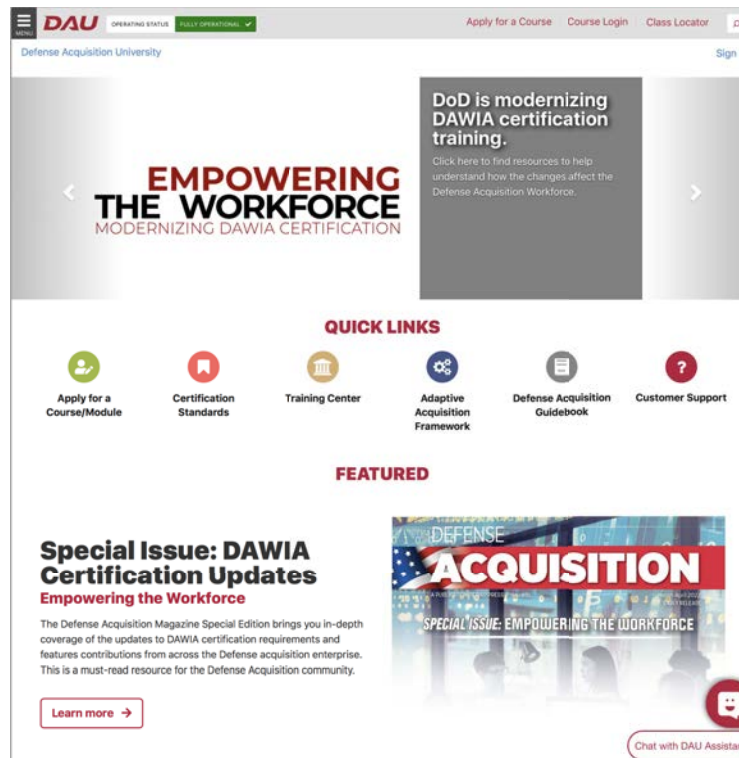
MENU DAU OPERATING STATUS FULLY OPERATIONAL

Apply for a Course Course Login Class Locator

Defense Acquisition University

Sign

EMPOWERING THE WORKFORCE MODERNIZING DAWIA CERTIFICATION

DoD is modernizing DAWIA certification training.

Click here to find resources to help understand how the changes affect the Defense Acquisition Workforce.

QUICK LINKS

Apply for a Course/Module

Certification Standards

Training Center

Adaptive Acquisition Framework

Defense Acquisition Guidebook

Customer Support

FEATURED

Special Issue: DAWIA Certification Updates

Empowering the Workforce

The Defense Acquisition Magazine Special Edition brings you in-depth coverage of the updates to DAWIA certification requirements and features contributions from across the Defense acquisition enterprise. This is a must-read resource for the Defense Acquisition community.

Learn more →

DEFENSE ACQUISITION

SPECIAL ISSUE: EMPOWERING THE WORKFORCE

Chat with DAU Assista